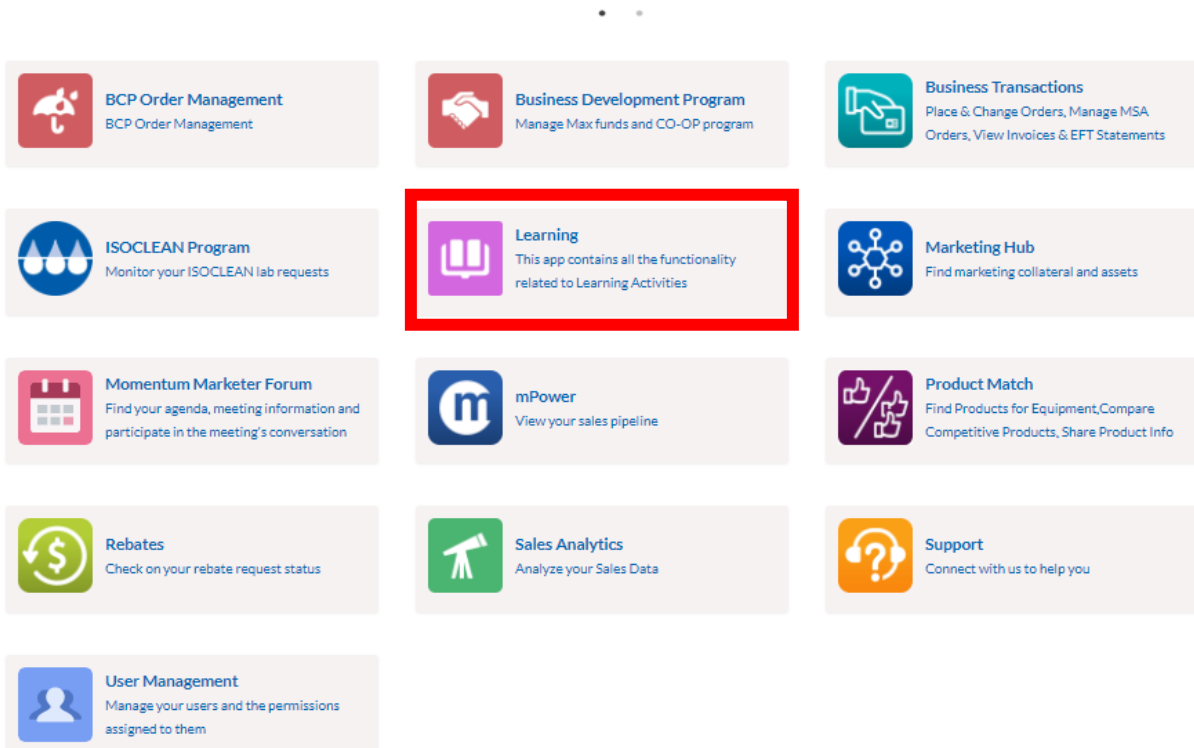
BCP Order Management
BCP Order Management

Business Development Program
Manage Max funds and CO-OP program

Business Transactions
Place & Change Orders, Manage MSA Orders, View Invoices & EFT Statements

ISOCLEAN Program
Monitor your ISOCLEAN lab requests

Learning
This app contains all the functionality related to Learning Activities

Marketing Hub
Find marketing collateral and assets

Momentum Marketer Forum
Find your agenda, meeting information and participate in the meeting's conversation

mPower
View your sales pipeline

Product Match
Find Products for Equipment,Compare Competitive Products, Share Product Info

Rebates
Check on your rebate request status

Sales Analytics
Analyze your Sales Data

Support
Connect with us to help you

User Management
Manage your users and the permissions assigned to them